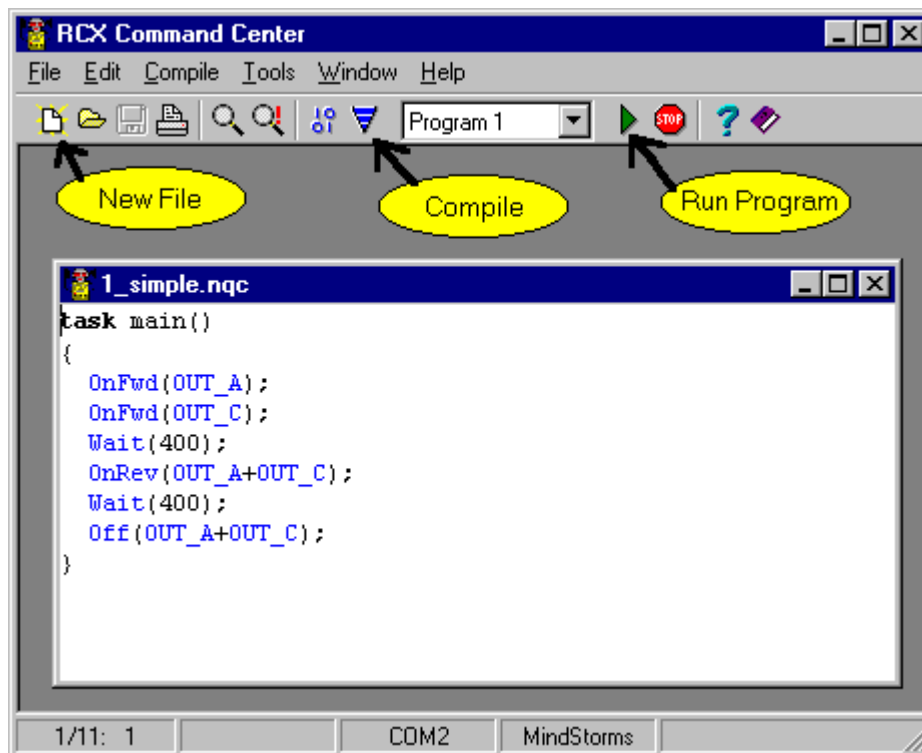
RCX Command Center

File Edit Compile Tools Window Help

Program 1

STOP

New File

Compile

Run Program

1_simple.nqc

task main()
{
OnFwd(OUT_A);
OnFwd(OUT_C);
Wait(400);
OnRev(OUT_A+OUT_C);
Wait(400);
Off(OUT_A+OUT_C);
}

1/11: 1

COM2

MindStorms